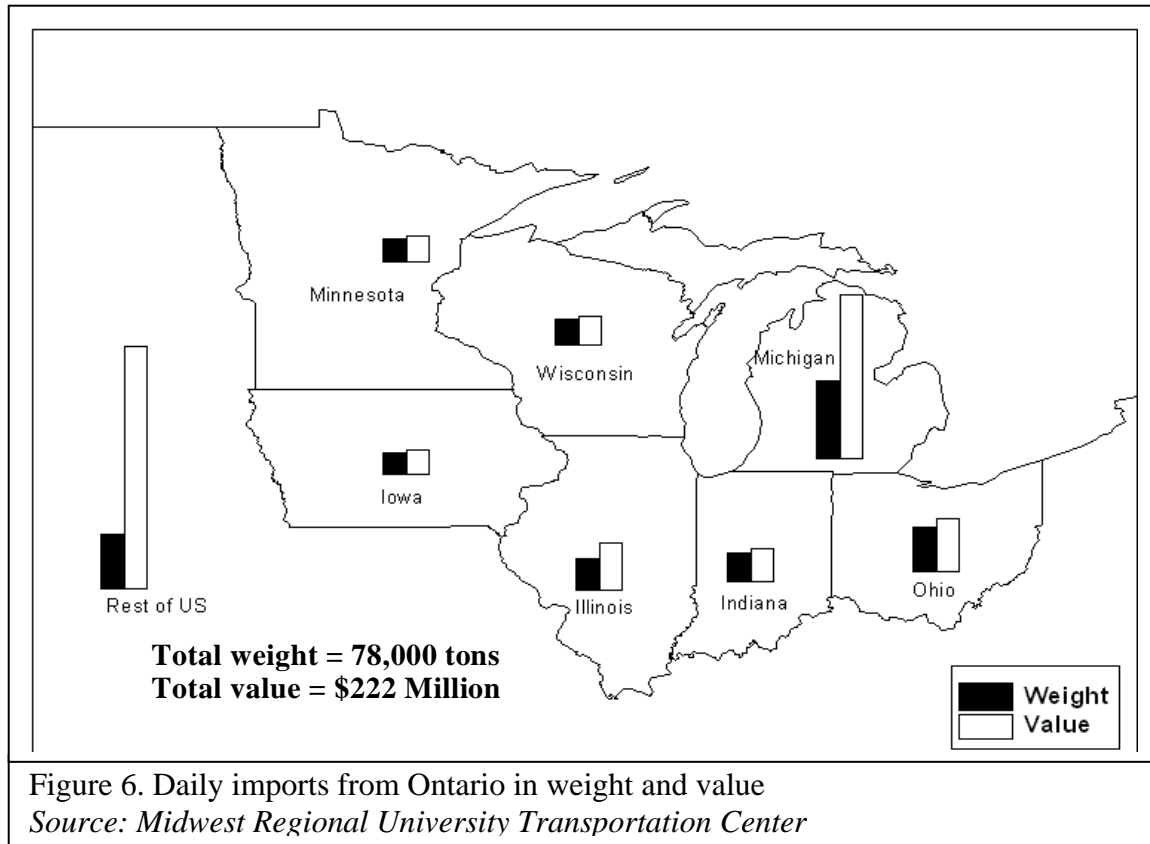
Minnesota

Wisconsin

Michigan

Iowa

Rest of US

Illinois

Indiana

Ohio

**Total weight = 78,000 tons**
**Total value = $222 Million**

Weight
Value

Figure 6. Daily imports from Ontario in weight and value
*Source: Midwest Regional University Transportation Center*